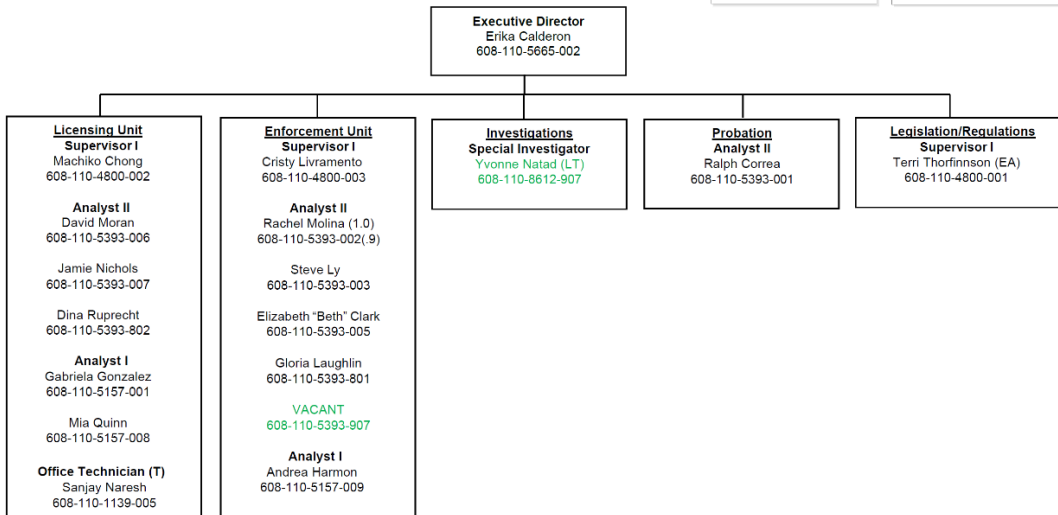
Executive Director
Erika Calderon
608-110-5665-002

Licensing Unit
Supervisor I
Machiko Chong
608-110-4800-002

Analyst II
David Moran
608-110-5393-006

Jamie Nichols
608-110-5393-007

Dina Ruprecht
608-110-5393-802

Analyst I
Gabriela Gonzalez
608-110-5157-001

Mia Quinn
608-110-5157-008

Office Technician (T)
Sanjay Naresh
608-110-1139-005

Enforcement Unit
Supervisor I
Cristy Livramento
608-110-4800-003

Analyst II
Rachel Molina (1.0)
608-110-5393-002(.9)

Steve Ly
608-110-5393-003

Elizabeth “Beth” Clark
608-110-5393-005

Gloria Laughlin
608-110-5393-801

VACANT
608-110-5393-907

Analyst I
Andrea Harmon
608-110-5157-009

Investigations
Special Investigator
Yvonne Natad (LT)
608-110-8612-907

Probation
Analyst II
Ralph Correa
608-110-5393-001

Legislation/Regulations
Supervisor I
Terri Thorfinnson (EA)
608-110-4800-001